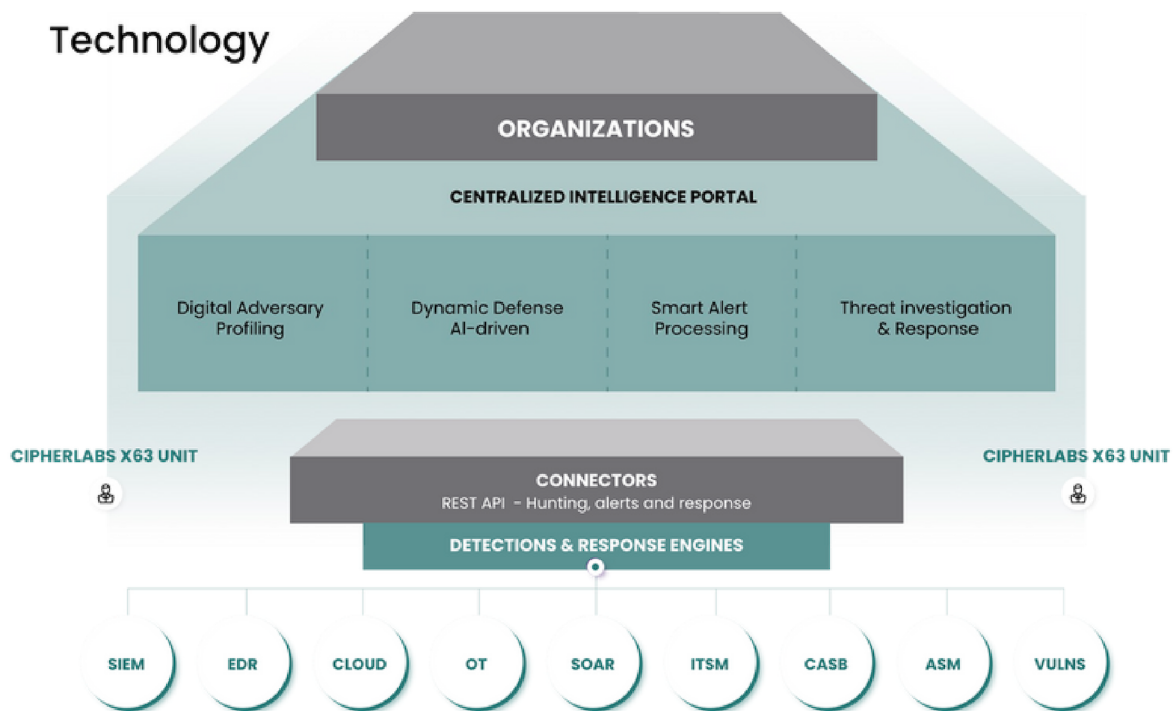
Technology

ORGANIZATIONS

CENTRALIZED INTELLIGENCE PORTAL

Digital Adversary Profiling

Dynamic Defense AI-driven

Smart Alert Processing

Threat investigation & Response

CIPHERLABS X63 UNIT

CIPHERLABS X63 UNIT

CONNECTORS
REST API - Hunting, alerts and response

DETECTIONS & RESPONSE ENGINES

SIEM

EDR

CLOUD

OT

SOAR

ITSM

CASB

ASM

VULNS